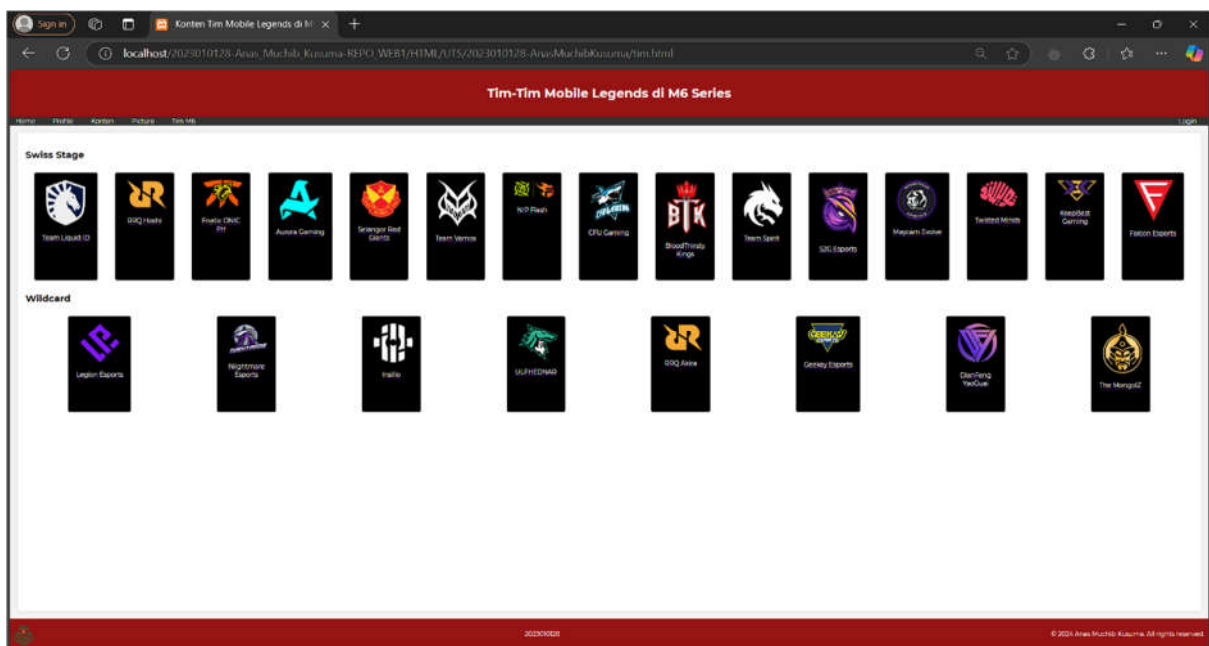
Sign in

Konten Tim Mobile Legends di M

localhost/2023010128-Anas_Muchib_Kusuma-REPO_WEB1/HTML/UTS/2023010128-AnasMuchibKusuma/tim.html

Tim-Tim Mobile Legends di M6 Series

Home Profile Konten Picture Tim M6

Login

Swiss Stage

Team Liquid ID

RRQ Hoshi

Fnatic ONIC PH

Aurora Gaming

Selangor Red Giants

Team Vamos

NIP Flash

CFU Gaming

BloodThirsty Kings

Team Spirit

SJG Esports

Maycam Evolve

Twisted Minds

KeepBest Gaming

Falcon Esports

Wildcard

Legion Esports

Nightmare Esports

Insilio

ULFHEDNAR

RRQ Akira

Geekay Esports

DianFeng YaoGuai

The MongolZ

2023010128

© 2024 Anas Muchib Kusuma. All rights reserved.